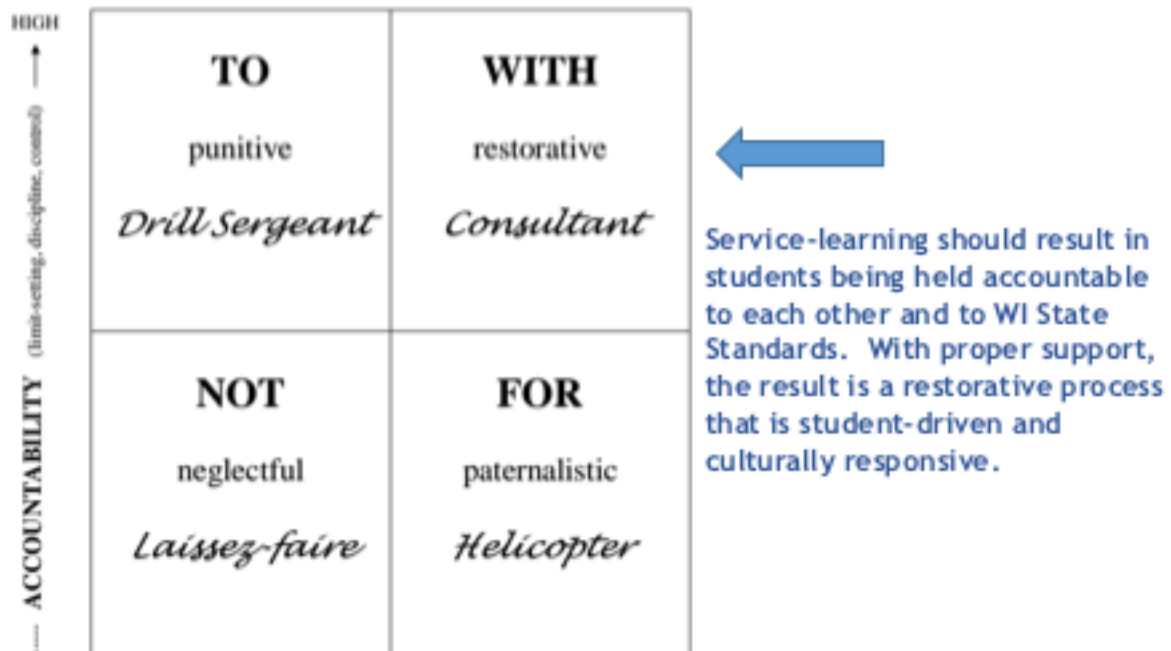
HIGH

ACCOUNTABILITY (limit-setting, discipline, control)

| TO punitive Drill Sergeant | WITH restorative Consultant |
|---|---|
| NOT neglectful Laissez-faire | FOR paternalistic Helicopter |

Service-learning should result in students being held accountable to each other and to WI State Standards. With proper support, the result is a restorative process that is student-driven and culturally responsive.